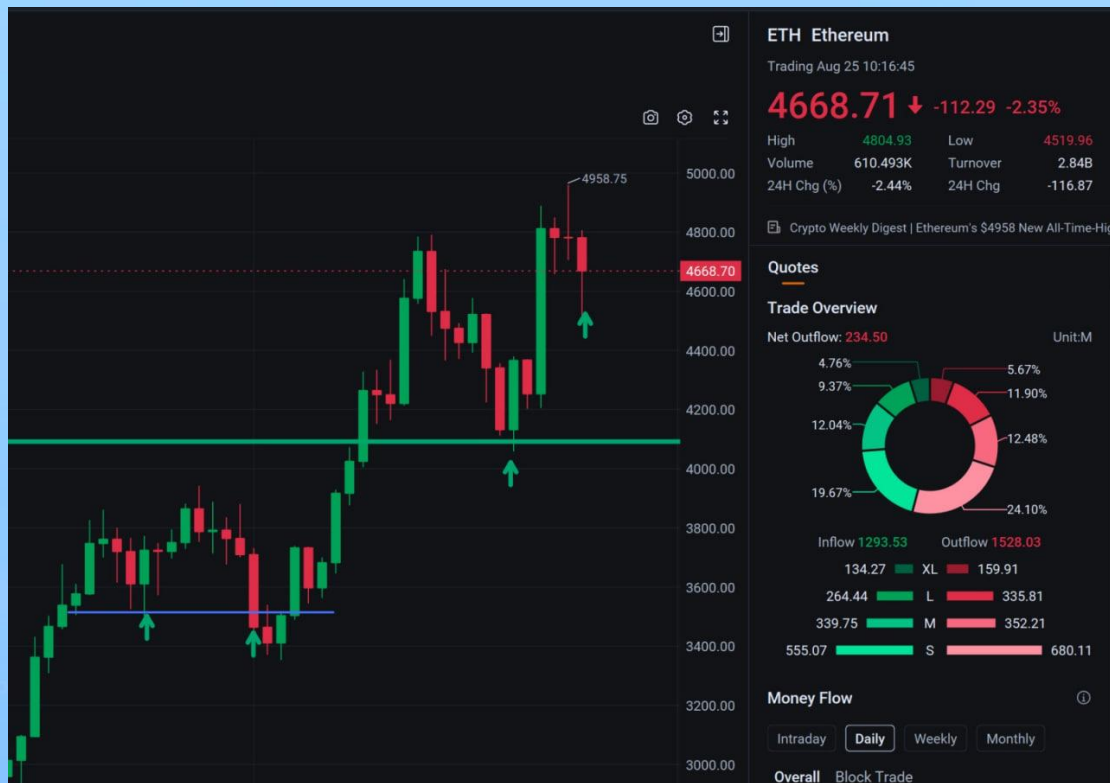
4958.75

5000.00
4800.00
4668.70
4600.00
4400.00
4200.00
4000.00
3800.00
3600.00
3400.00
3200.00
3000.00

ETH Ethereum
Trading Aug 25 10:16:45
4668.71 -112.29 -2.35%

| High | 4804.93 | Low | 4519.96 |
|---|---|---|---|
| Volume | 610.493K | Turnover | 2.84B |
| 24H Chg (%) | -2.44% | 24H Chg | -116.87 |

Crypto Weekly Digest | Ethereum's $4958 New All-Time-Hig

Quotes

Trade Overview
Net Outflow: 234.50 Unit:M

4.76%
9.37%
12.04%
19.67%
5.67%
11.90%
12.48%
24.10%

Inflow 1293.53 Outflow 1528.03

| 134.27 | XL | 159.91 |
|---|---|---|
| 264.44 | L | 335.81 |
| 339.75 | M | 352.21 |
| 555.07 | S | 680.11 |

Money Flow

Intraday Daily Weekly Monthly

Overall Block Trade